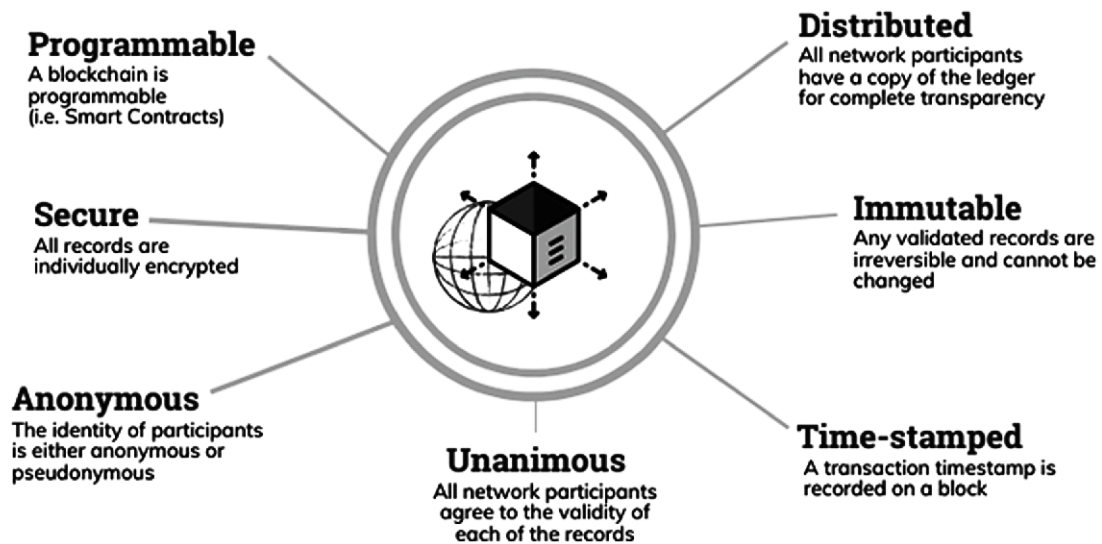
Programmable
A blockchain is programmable (i.e. Smart Contracts)

Distributed
All network participants have a copy of the ledger for complete transparency

Secure
All records are individually encrypted

Immutable
Any validated records are irreversible and cannot be changed

Anonymous
The identity of participants is either anonymous or pseudonymous

Unanimous
All network participants agree to the validity of each of the records

Time-stamped
A transaction timestamp is recorded on a block